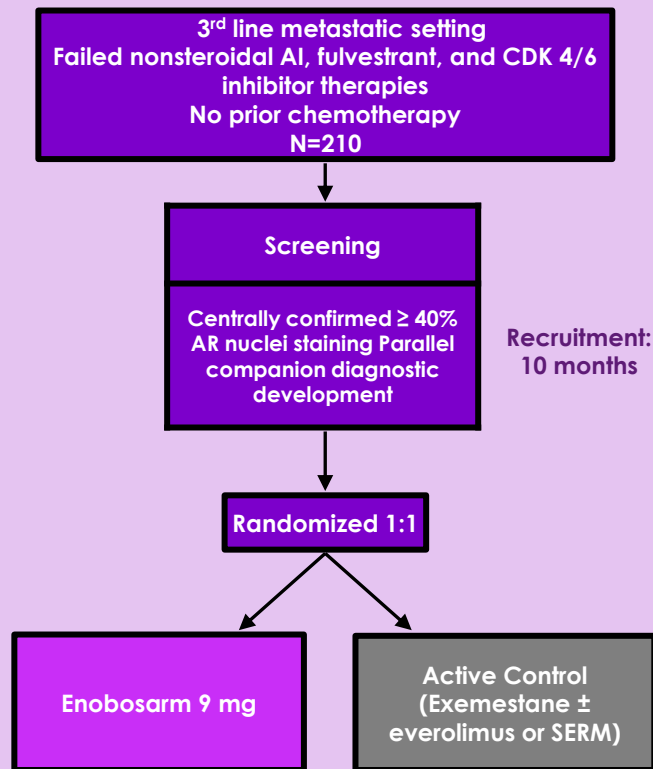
3rd line metastatic setting
Failed nonsteroidal AI, fulvestrant, and CDK 4/6 inhibitor therapies
No prior chemotherapy
N=210

Screening

Centrally confirmed ≥ 40% AR nuclei staining Parallel companion diagnostic development

Recruitment: 10 months

Randomized 1:1

Enobosarm 9 mg

Active Control (Exemestane ± everolimus or SERM)